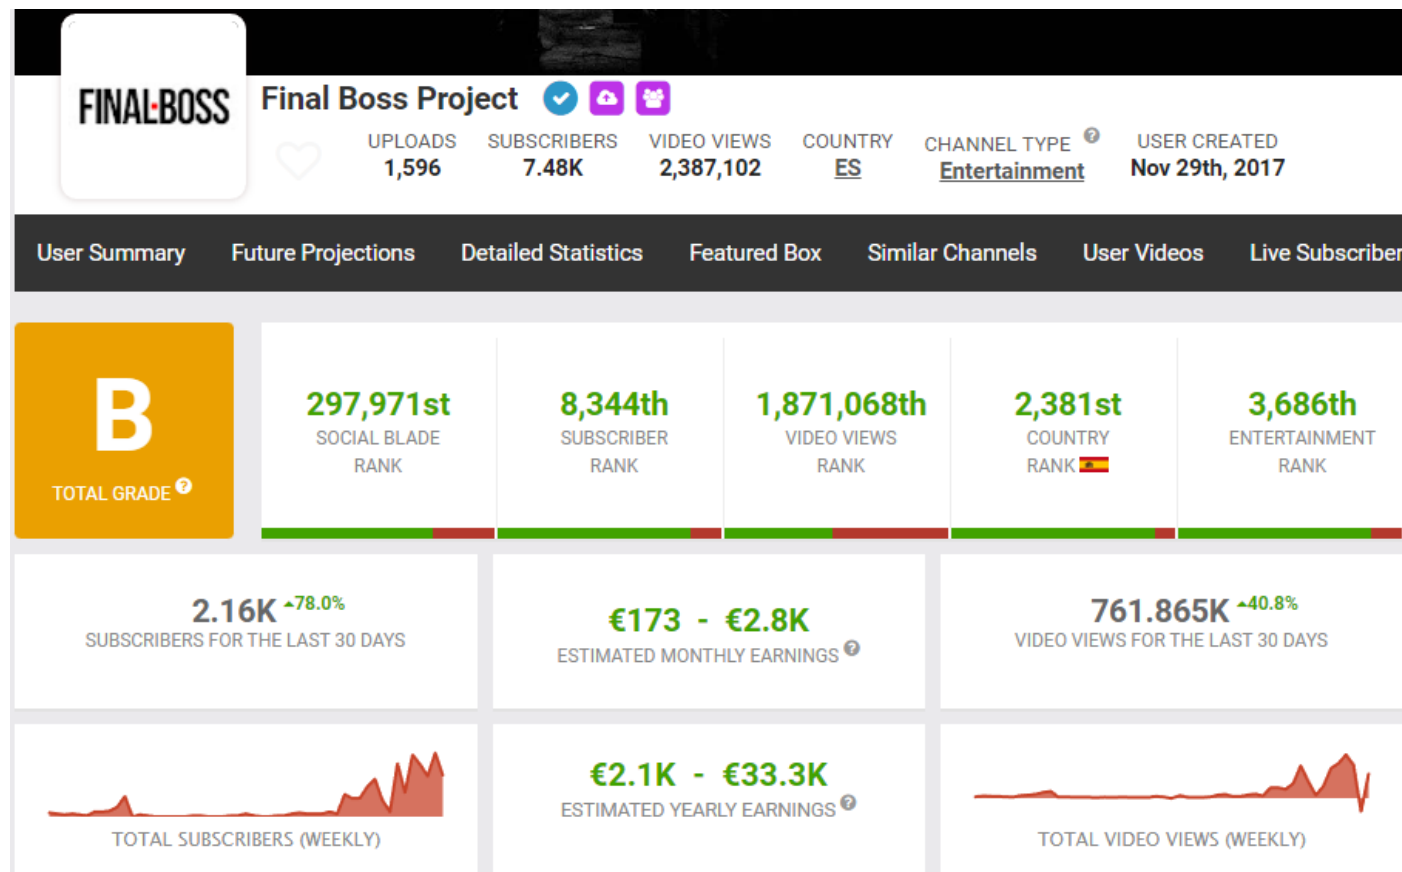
FINAL·BOSS

Final Boss Project

UPLOADS 1,596
SUBSCRIBERS 7.48K
VIDEO VIEWS 2,387,102
COUNTRY ES
CHANNEL TYPE Entertainment
USER CREATED Nov 29th, 2017

User Summary | Future Projections | Detailed Statistics | Featured Box | Similar Channels | User Videos | Live Subscriber

B
TOTAL GRADE

297,971st
SOCIAL BLADE RANK

8,344th
SUBSCRIBER RANK

1,871,068th
VIDEO VIEWS RANK

2,381st
COUNTRY RANK

3,686th
ENTERTAINMENT RANK

2.16K ▲78.0%
SUBSCRIBERS FOR THE LAST 30 DAYS

€173 - €2.8K
ESTIMATED MONTHLY EARNINGS

761.865K ▲40.8%
VIDEO VIEWS FOR THE LAST 30 DAYS

TOTAL SUBSCRIBERS (WEEKLY)

€2.1K - €33.3K
ESTIMATED YEARLY EARNINGS

TOTAL VIDEO VIEWS (WEEKLY)